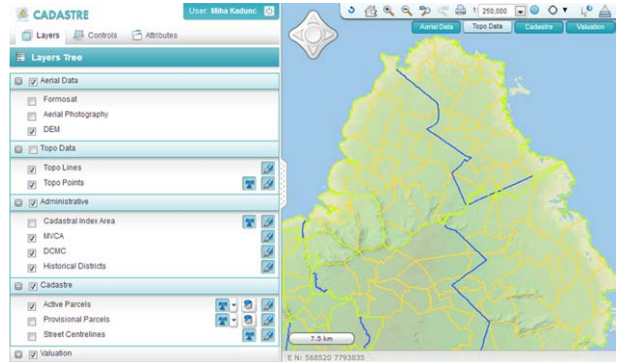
CADASTRE

User: Miha Kadunc

Layers Controls Attributes

Layers Tree

Aerial Data

Formosat

Aerial Photography

DEM

Topo Data

Topo Lines

Topo Points

Administrative

Cadastral Index Area

MVCA

DCMC

Historical Districts

Cadastre

Active Parcels

Provisional Parcels

Street Centrelines

Valuation

1: 250,000

Aerial Data Topo Data Cadastre Valuation

7.5 km

E N: 568520 7793835